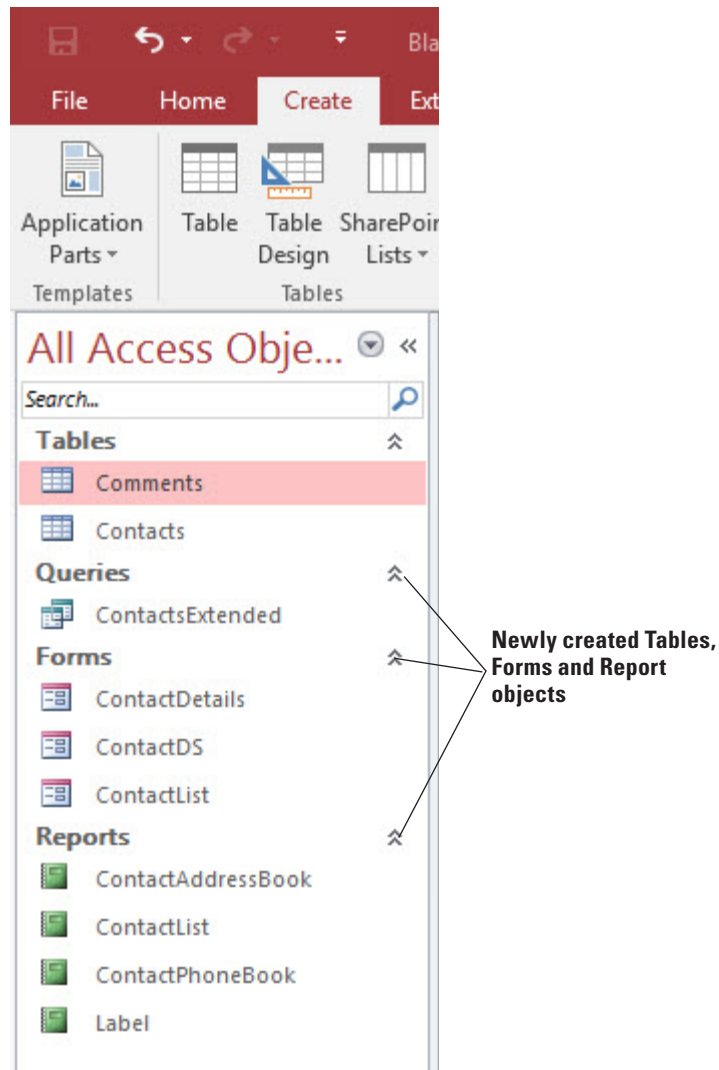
Bla

File Home Create Ext

Application Parts

Table

Table Design

SharePoi Lists

Templates

Tables

All Access Obje...

Search...

Tables

Comments

Contacts

Queries

ContactsExtended

Forms

ContactDetails

ContactDS

ContactList

Reports

ContactAddressBook

ContactList

ContactPhoneBook

Label

Newly created Tables, Forms and Report objects